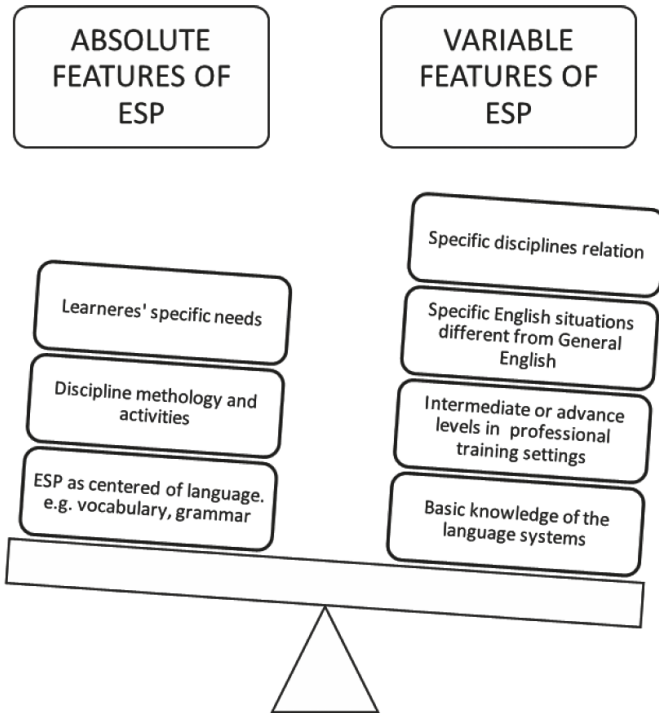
ABSOLUTE FEATURES OF ESP

VARIABLE FEATURES OF ESP

Learneres' specific needs

Discipline methology and activities

ESP as centered of language. e.g. vocabulary, grammar

Specific disciplines relation

Specific English situations different from General English

Intermediate or advance levels in professional training settings

Basic knowledge of the language systems